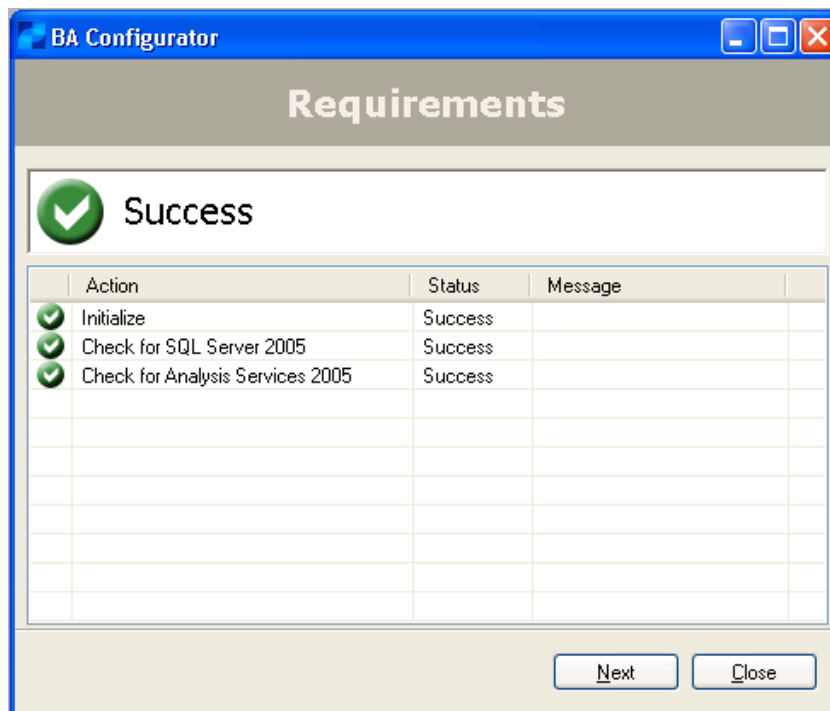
BA Configurator

Requirements

Success

| Action | Status | Message |
|---|---|---|
| Initialize | Success | |
| Check for SQL Server 2005 | Success | |
| Check for Analysis Services 2005 | Success | |

Next Close